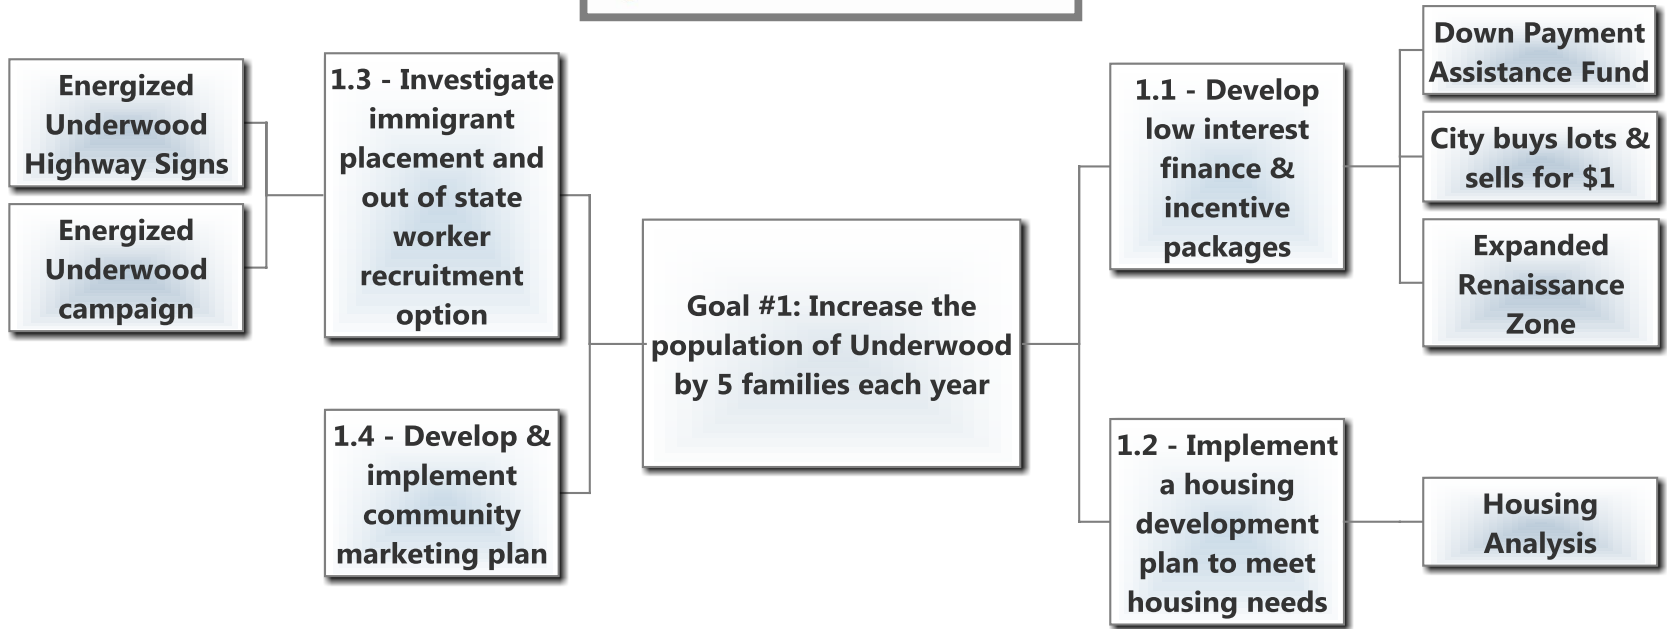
Energized Underwood Highway Signs

Energized Underwood campaign

1.3 - Investigate immigrant placement and out of state worker recruitment option

1.4 - Develop & implement community marketing plan

Goal #1: Increase the population of Underwood by 5 families each year

1.1 - Develop low interest finance & incentive packages

1.2 - Implement a housing development plan to meet housing needs

Down Payment Assistance Fund

City buys lots & sells for $1

Expanded Renaissance Zone

Housing Analysis